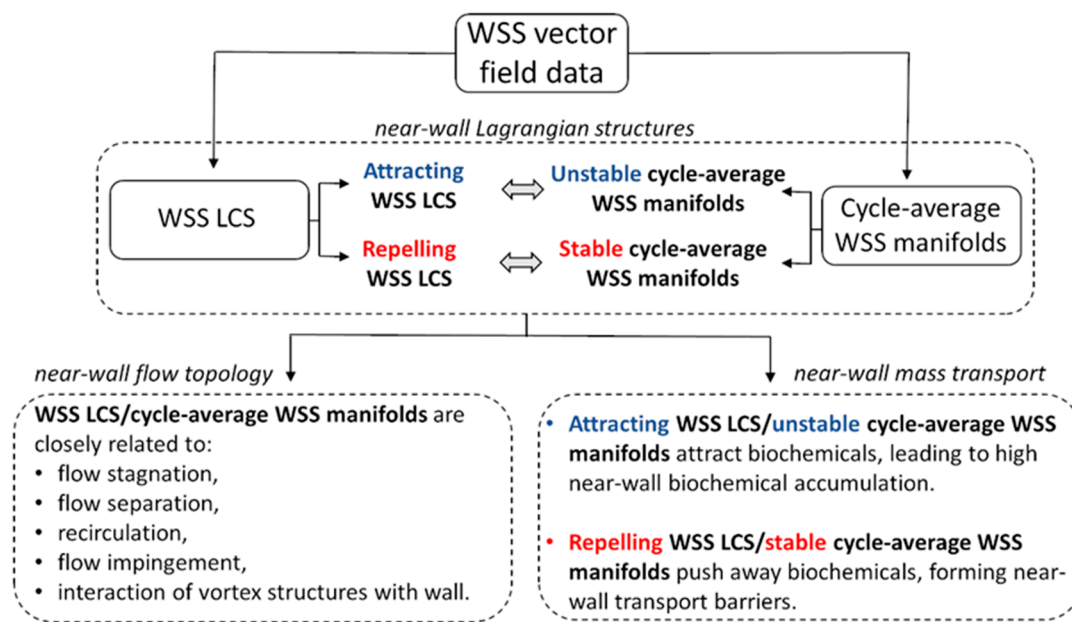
WSS vector field data

near-wall Lagrangian structures

WSS LCS

Attracting WSS LCS

Unstable cycle-average WSS manifolds

Repelling WSS LCS

Stable cycle-average WSS manifolds

Cycle-average WSS manifolds

near-wall flow topology

near-wall mass transport

WSS LCS/cycle-average WSS manifolds are closely related to:
• flow stagnation,
• flow separation,
• recirculation,
• flow impingement,
• interaction of vortex structures with wall.

• Attracting WSS LCS/unstable cycle-average WSS manifolds attract biochemicals, leading to high near-wall biochemical accumulation.

• Repelling WSS LCS/stable cycle-average WSS manifolds push away biochemicals, forming near-wall transport barriers.